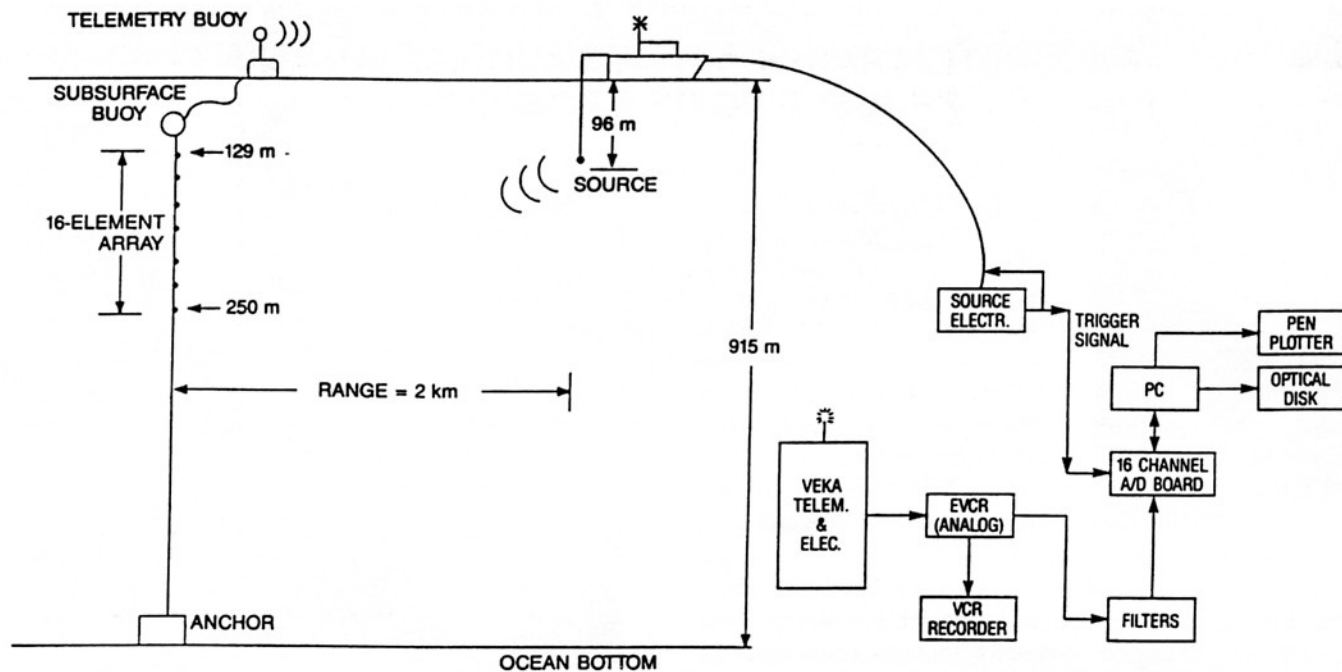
TELEMETRY BUOY

SUBSURFACE BUOY

129 m

16-ELEMENT ARRAY

250 m

96 m

SOURCE

915 m

RANGE = 2 km

SOURCE ELECTR.

TRIGGER SIGNAL

PEN PLOTTER

PC

OPTICAL DISK

16 CHANNEL A/D BOARD

VEKA TELEM. & ELEC.

EVCR (ANALOG)

VCR RECORDER

FILTERS

ANCHOR

OCEAN BOTTOM